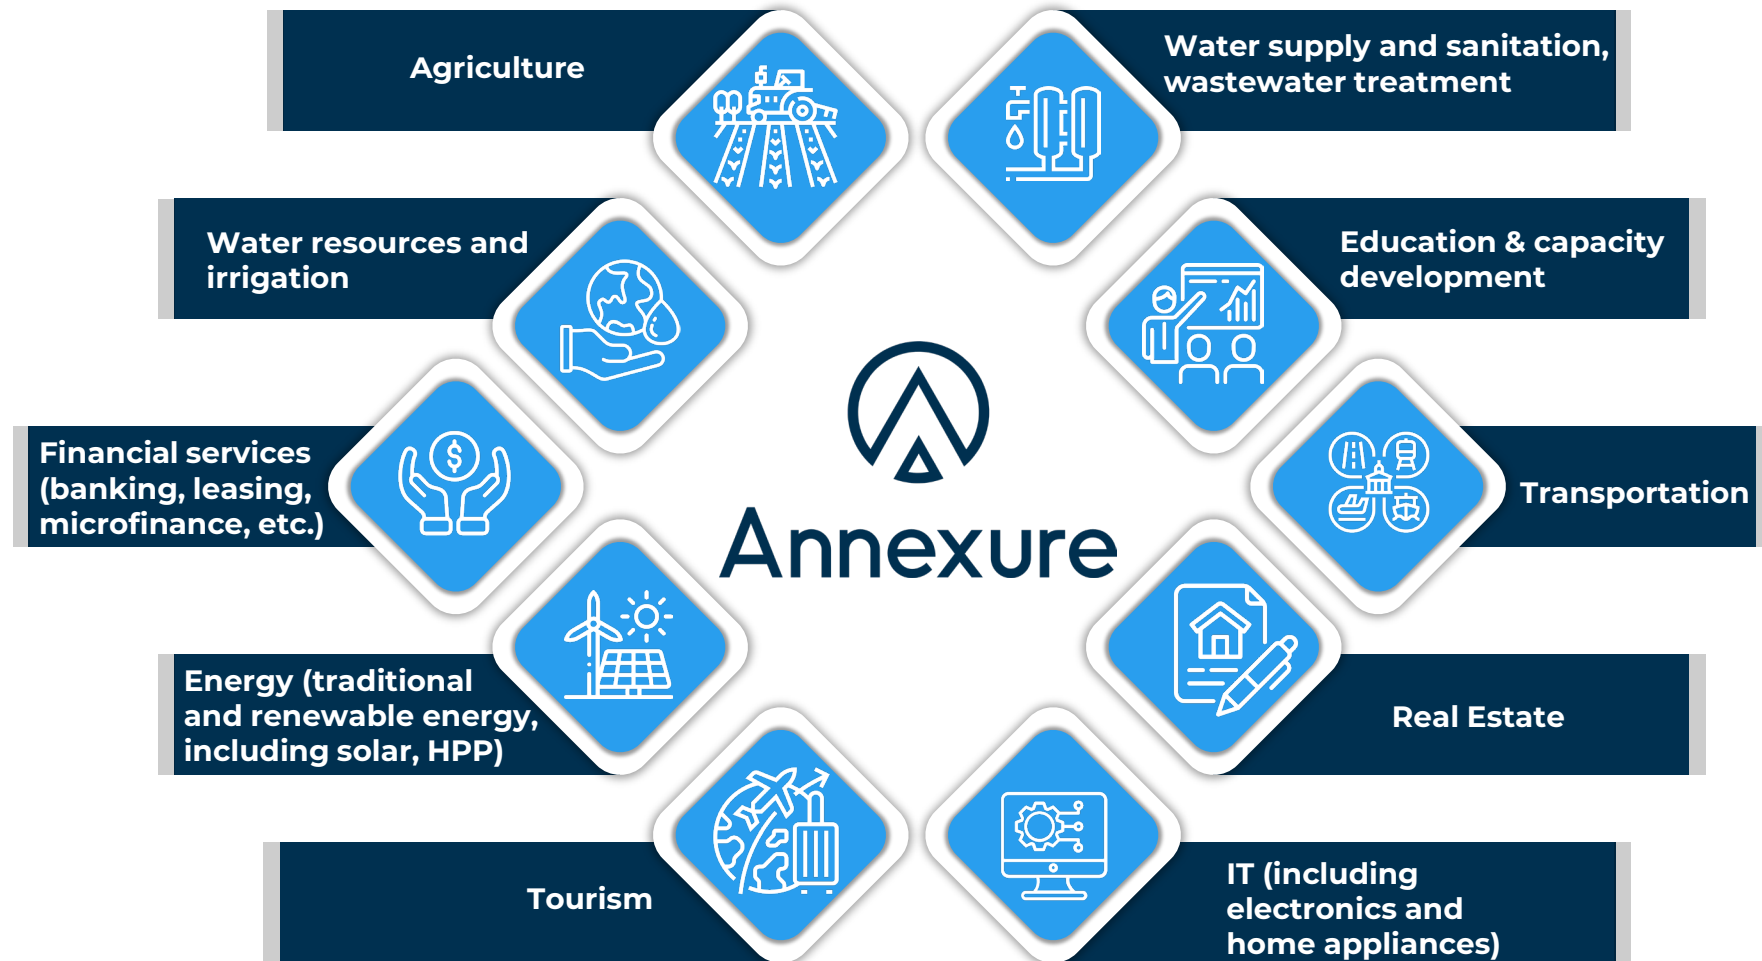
Agriculture

Water supply and sanitation, wastewater treatment

Water resources and irrigation

Education & capacity development

Financial services (banking, leasing, microfinance, etc.)

Annexure

Transportation

Energy (traditional and renewable energy, including solar, HPP)

Real Estate

Tourism

IT (including electronics and home appliances)